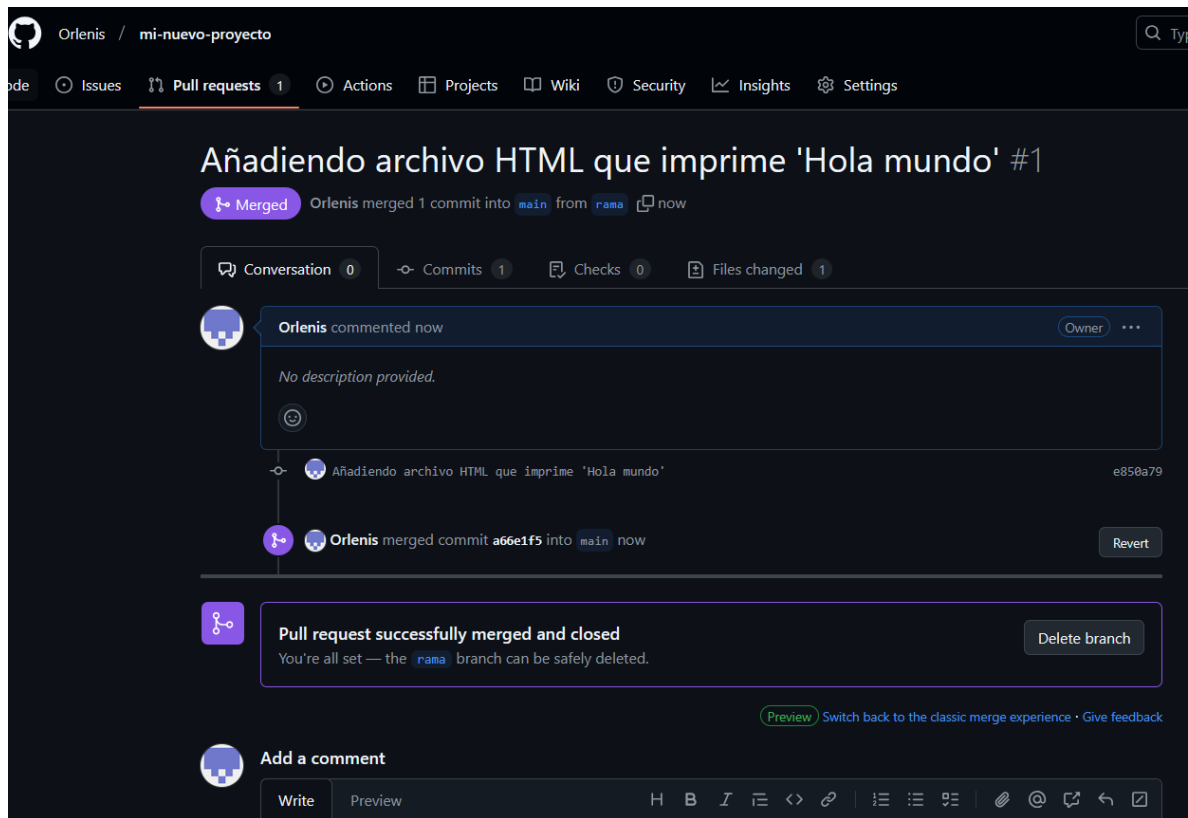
Orlenis / mi-nuevo-proyecto

Typ

ode Issues Pull requests 1 Actions Projects Wiki Security Insights Settings

Añadiendo archivo HTML que imprime 'Hola mundo' #1

Merged Orlenis merged 1 commit into main from rama now

Conversation 0 Commits 1 Checks 0 Files changed 1

Orlenis commented now Owner ···

No description provided.

Añadiendo archivo HTML que imprime 'Hola mundo' e850a79

Orlenis merged commit a66e1f5 into main now Revert

Pull request successfully merged and closed
You're all set — the rama branch can be safely deleted.

Delete branch

Preview Switch back to the classic merge experience · Give feedback

Add a comment

Write Preview